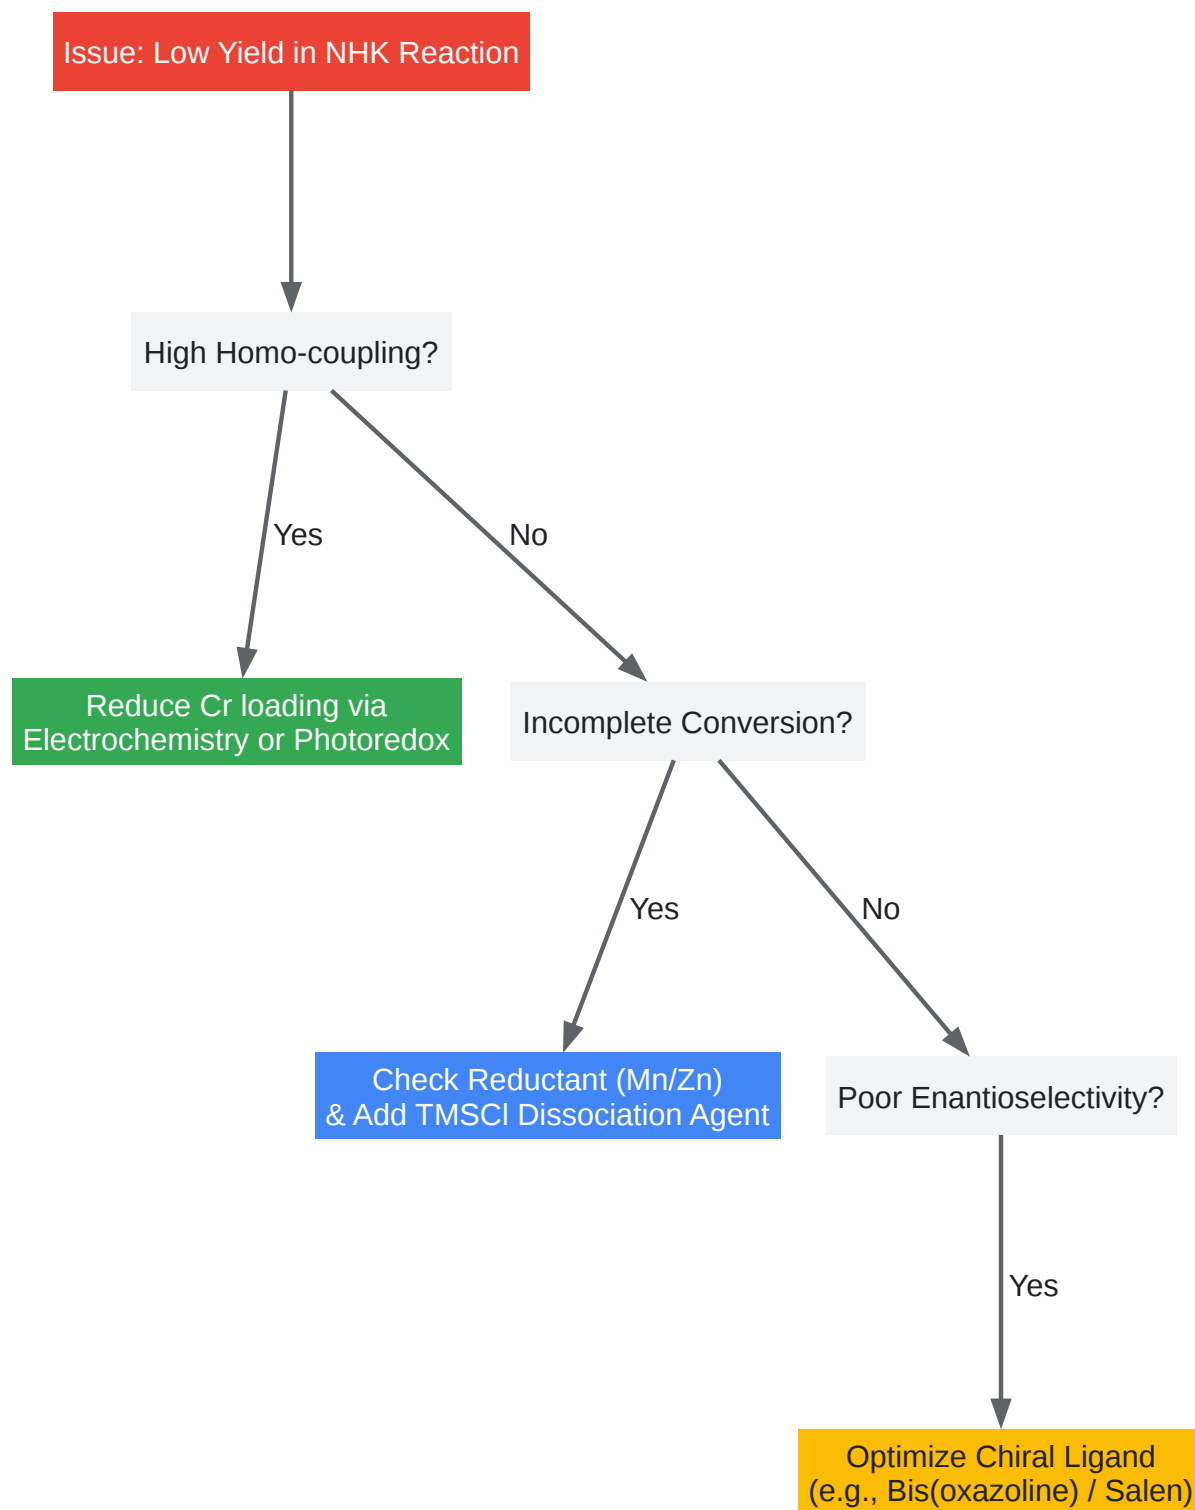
Issue: Low Yield in NHK Reaction

High Homo-coupling?

Yes

No

Reduce Cr loading via Electrochemistry or Photoredox

Incomplete Conversion?

Yes

No

Check Reductant (Mn/Zn) & Add TMSCl Dissociation Agent

Poor Enantioselectivity?

Yes

Optimize Chiral Ligand (e.g., Bis(oxazoline) / Salen)